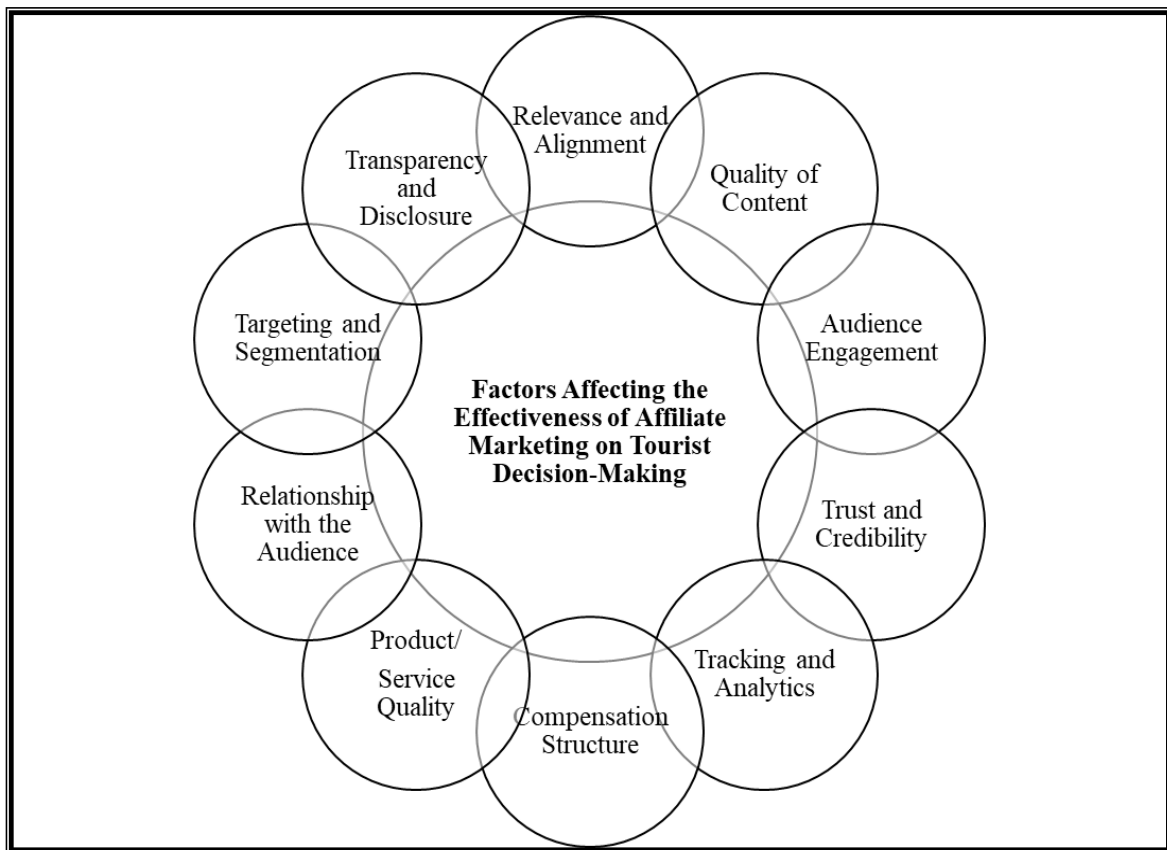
Relevance and Alignment

Quality of Content

Audience Engagement

Trust and Credibility

Tracking and Analytics

Compensation Structure

Product/ Service Quality

Relationship with the Audience

Targeting and Segmentation

Transparency and Disclosure

**Factors Affecting the Effectiveness of Affiliate Marketing on Tourist Decision-Making**